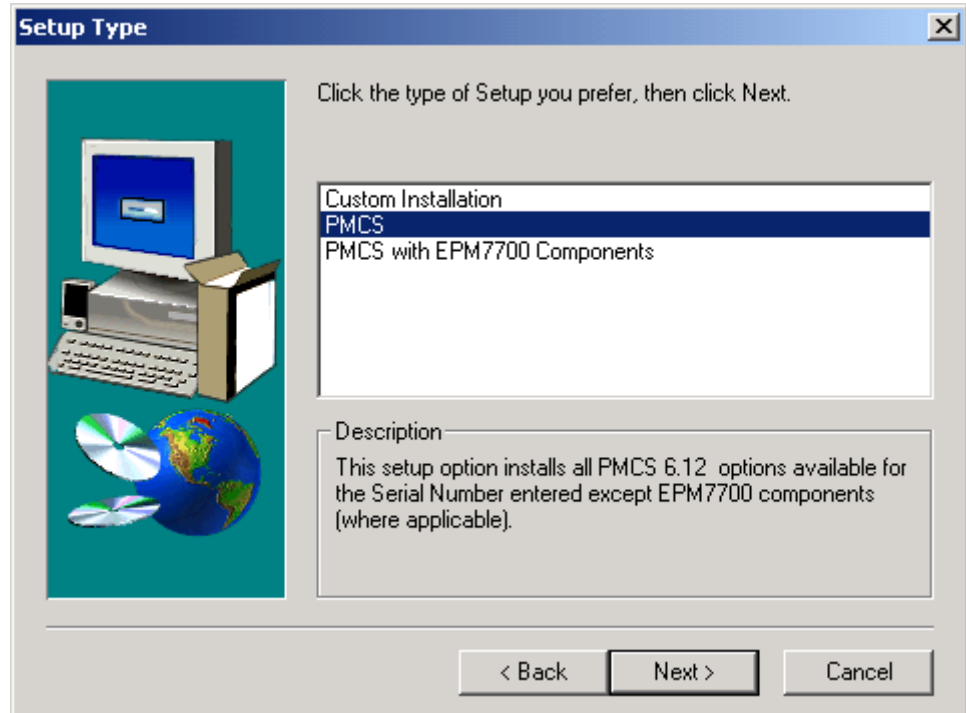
Setup Type

Click the type of Setup you prefer, then click Next.

Custom Installation
PMCS
PMCS with EPM7700 Components

Description
This setup option installs all PMCS 6.12 options available for the Serial Number entered except EPM7700 components (where applicable).

< Back
Next >
Cancel